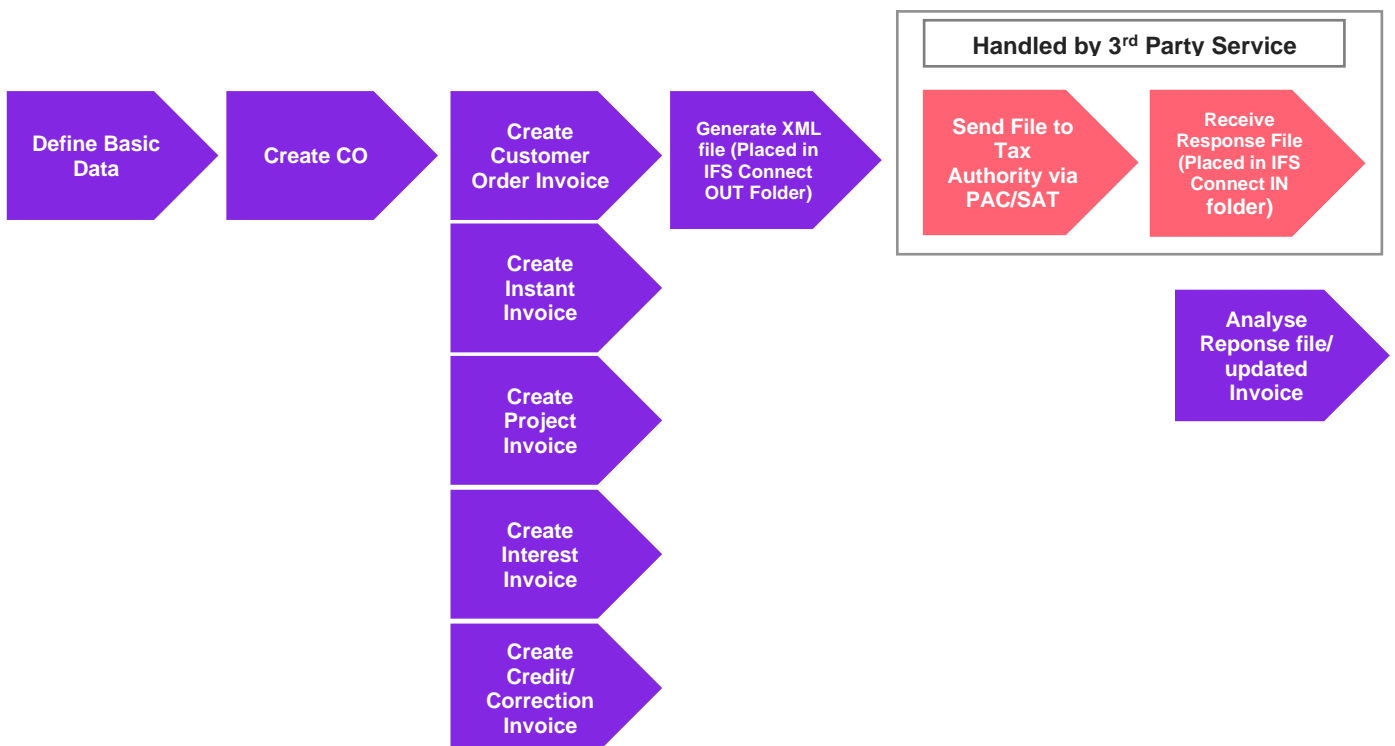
Define Basic Data

Create CO

Create Customer Order Invoice

Create Instant Invoice

Create Project Invoice

Create Interest Invoice

Create Credit/ Correction Invoice

Generate XML file (Placed in IFS Connect OUT Folder)

Handled by 3$^{rd}$ Party Service

Send File to Tax Authority via PAC/SAT

Receive Response File (Placed in IFS Connect IN folder)

Analyse Reponse file/ updated Invoice